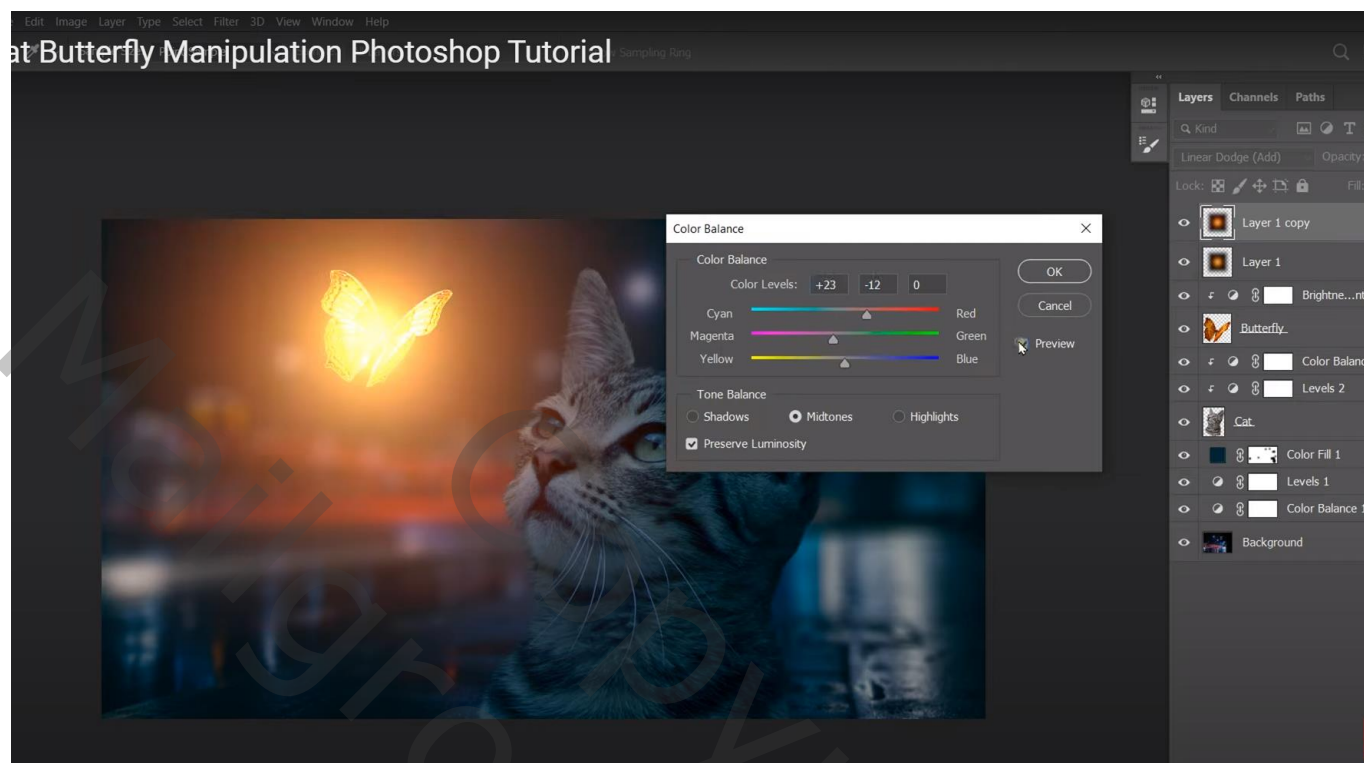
Edit Image Layer Type Select Filter 3D View Window Help

at Butterfly Manipulation Photoshop Tutorial Sampling Ring

Layers Channels Paths

Kind

Linear Dodge (Add) Opacity:

Lock: Fill:

Layer 1 copy

Layer 1

Brightne...nt

Butterfly

Color Balanc

Levels 2

Cat

Color Fill 1

Levels 1

Color Balance 1

Background

Color Balance

Color Balance

Color Levels: +23 -12 0

Cyan Red

Magenta Green

Yellow Blue

OK

Cancel

Preview

Tone Balance

Shadows Midtones Highlights

Preserve Luminosity